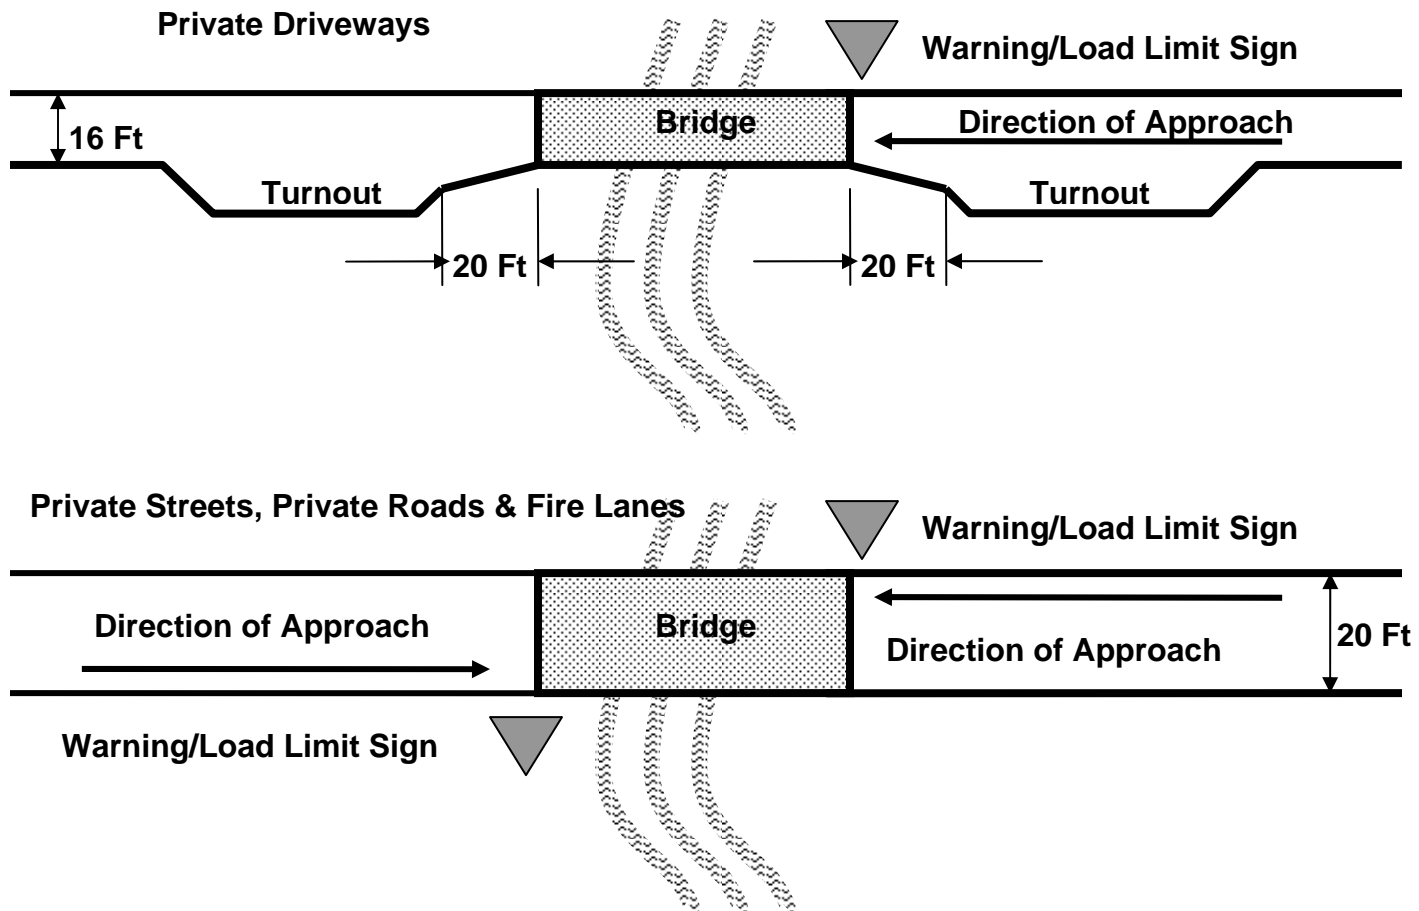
Private Driveways

Warning/Load Limit Sign

16 Ft

Bridge

Direction of Approach

Turnout

Turnout

20 Ft

20 Ft

Private Streets, Private Roads & Fire Lanes

Warning/Load Limit Sign

Direction of Approach

Bridge

Direction of Approach

20 Ft

Warning/Load Limit Sign